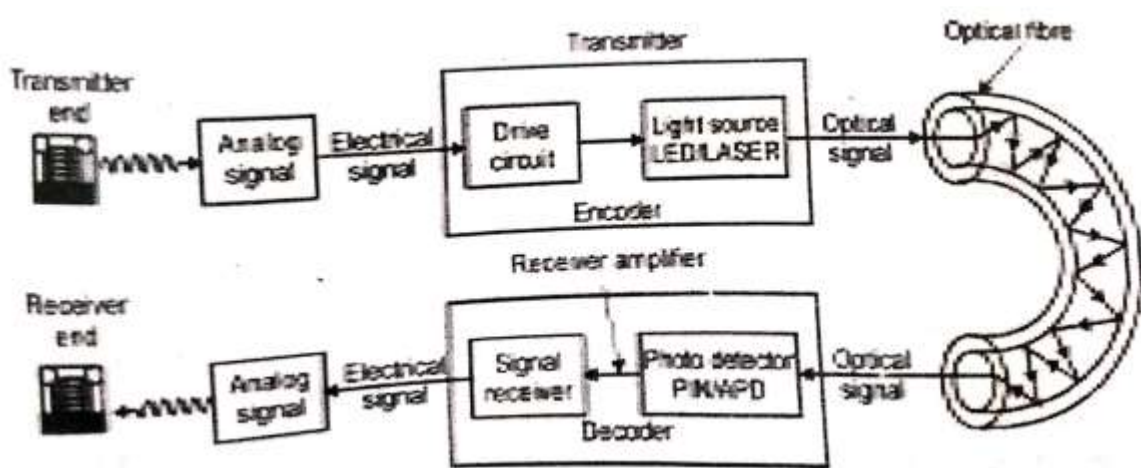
Transmitter

Optical fibre

Transmitter end

Analog signal

Electrical signal

Drive circuit

Light source LED/LASER

Optical signal

Encoder

Receiver amplifier

Receiver end

Analog signal

Electrical signal

Signal receiver

Photo detector PIN/APD

Optical signal

Decoder